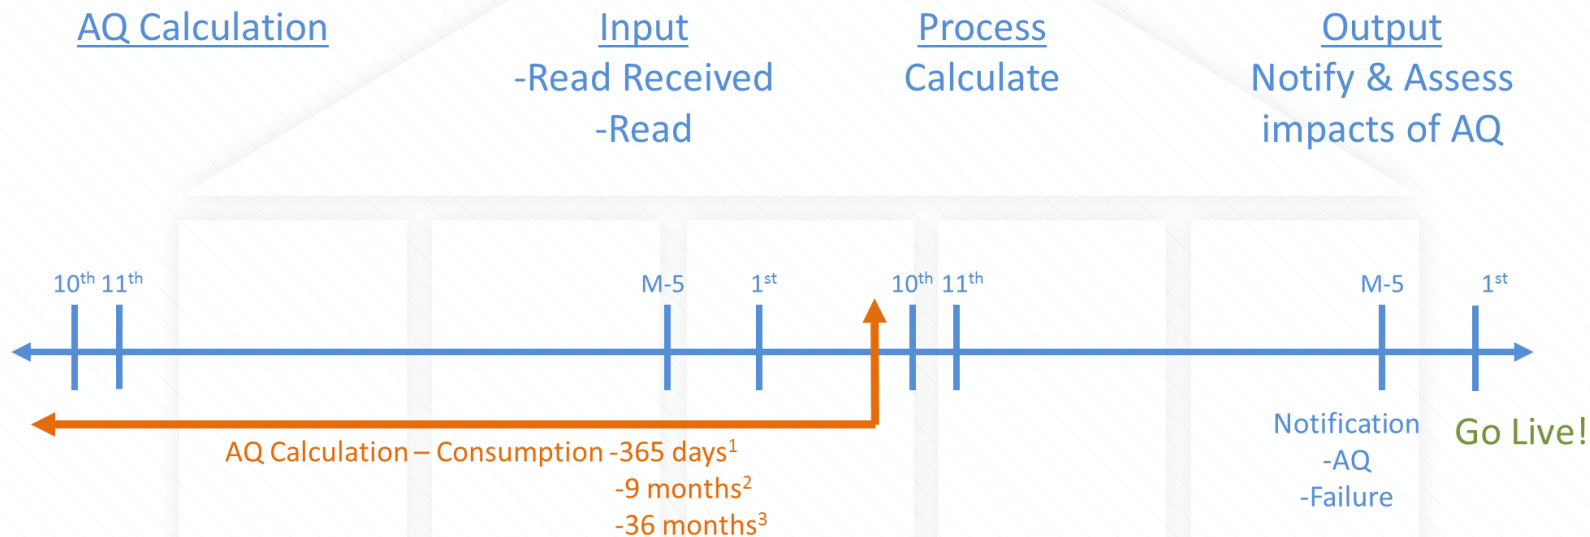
AQ Calculation

Input
-Read Received
-Read

Process
Calculate

Output
Notify & Assess
impacts of AQ

10$^{th}$ 11$^{th}$

M-5

1$^{st}$

10$^{th}$ 11$^{th}$

M-5

1$^{st}$

AQ Calculation – Consumption -365 days$^{1}$
-9 months$^{2}$
-36 months$^{3}$

Notification
-AQ
-Failure

Go Live!